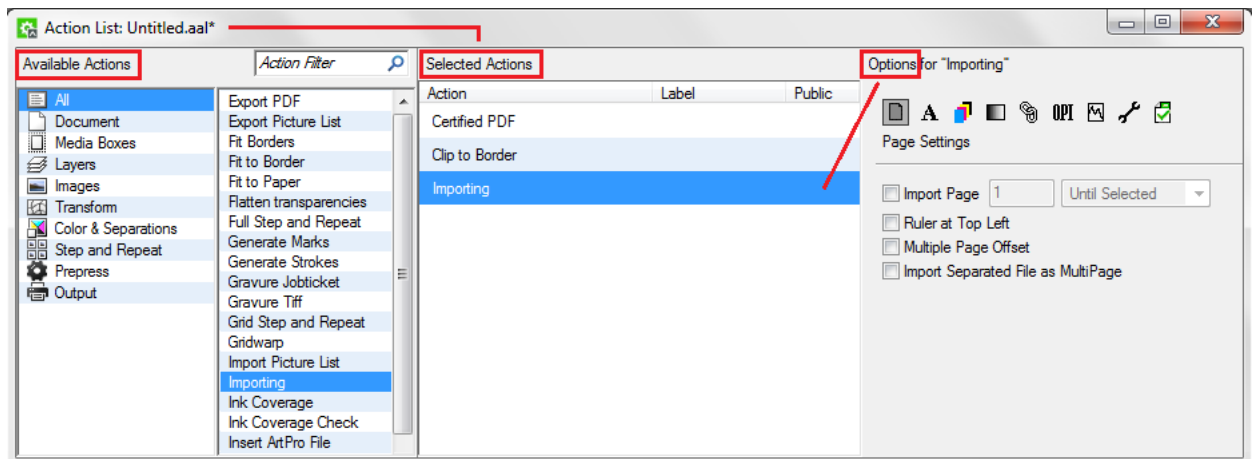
Action List: Untitled.aal*

Available Actions

Action Filter

All
Document
Media Boxes
Layers
Images
Transform
Color & Separations
Step and Repeat
Prepress
Output

Export PDF
Export Picture List
Fit Borders
Fit to Border
Fit to Paper
Flatten transparencies
Full Step and Repeat
Generate Marks
Generate Strokes
Gravure Jobticket
Gravure Tiff
Grid Step and Repeat
Gridwarp
Import Picture List
Importing
Ink Coverage
Ink Coverage Check
Insert ArtPro File

Selected Actions

| Action | Label | Public |
|---|---|---|
| Certified PDF | | |
| Clip to Border | | |
| Importing | | |

Options for "Importing"

A OPI

Page Settings

Import Page 1 Until Selected
Ruler at Top Left
Multiple Page Offset
Import Separated File as MultiPage